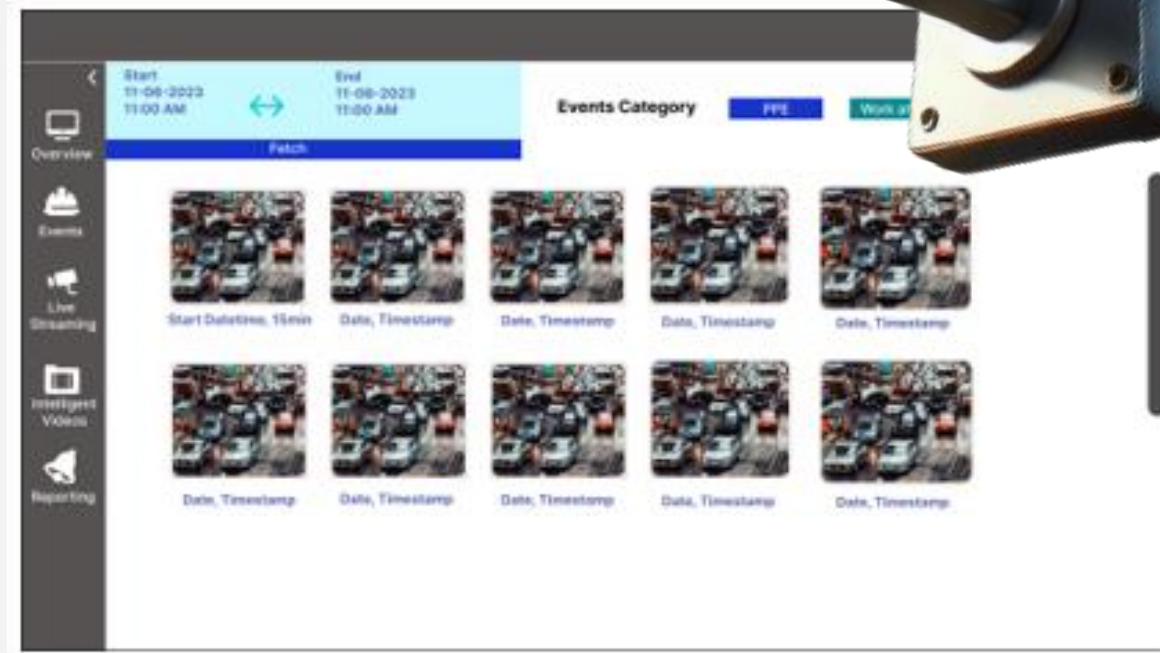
Overview

Events

Live Streaming

Intelligent Videos

Reporting

Start
11-06-2023
11:00 AM

End
11-06-2023
11:00 AM

Fetch

Events Category

PPE

Work at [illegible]

Start Datetime, 15min

Date, Timestamp

Date, Timestamp

Date, Timestamp

Date, Timestamp

Date, Timestamp

Date, Timestamp

Date, Timestamp

Date, Timestamp

Date, Timestamp